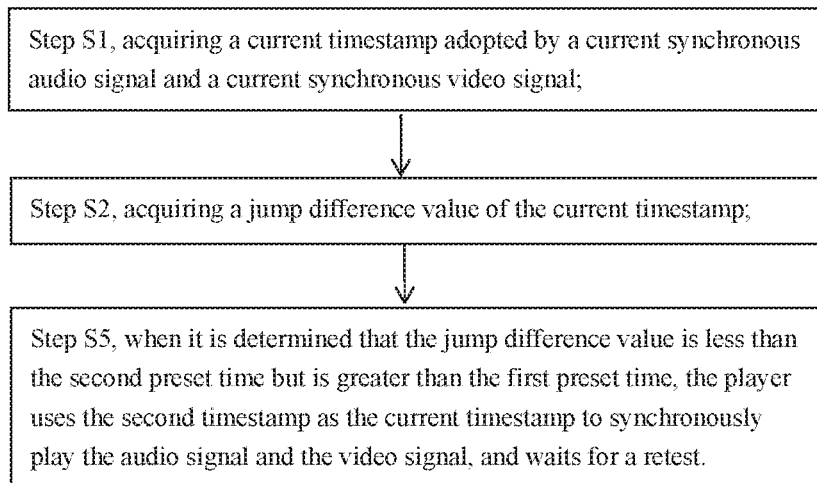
Step S1, acquiring a current timestamp adopted by a current synchronous audio signal and a current synchronous video signal;

Step S2, acquiring a jump difference value of the current timestamp;

Step S5, when it is determined that the jump difference value is less than the second preset time but is greater than the first preset time, the player uses the second timestamp as the current timestamp to synchronously play the audio signal and the video signal, and waits for a retest.